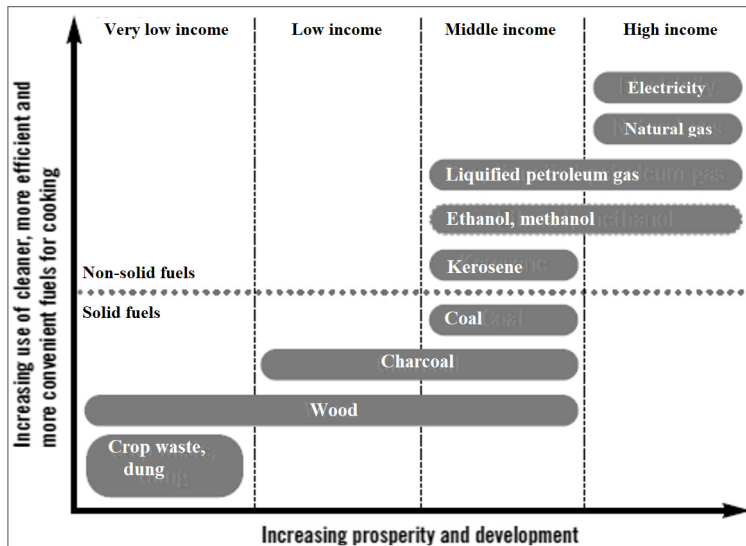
Very low income
Low income
Middle income
High income

Increasing use of cleaner, more efficient and more convenient fuels for cooking

Electricity
Natural gas
Liquified petroleum gas
Ethanol, methanol
Non-solid fuels
Kerosene
Solid fuels
Coal
Charcoal
Wood
Crop waste, dung

Increasing prosperity and development